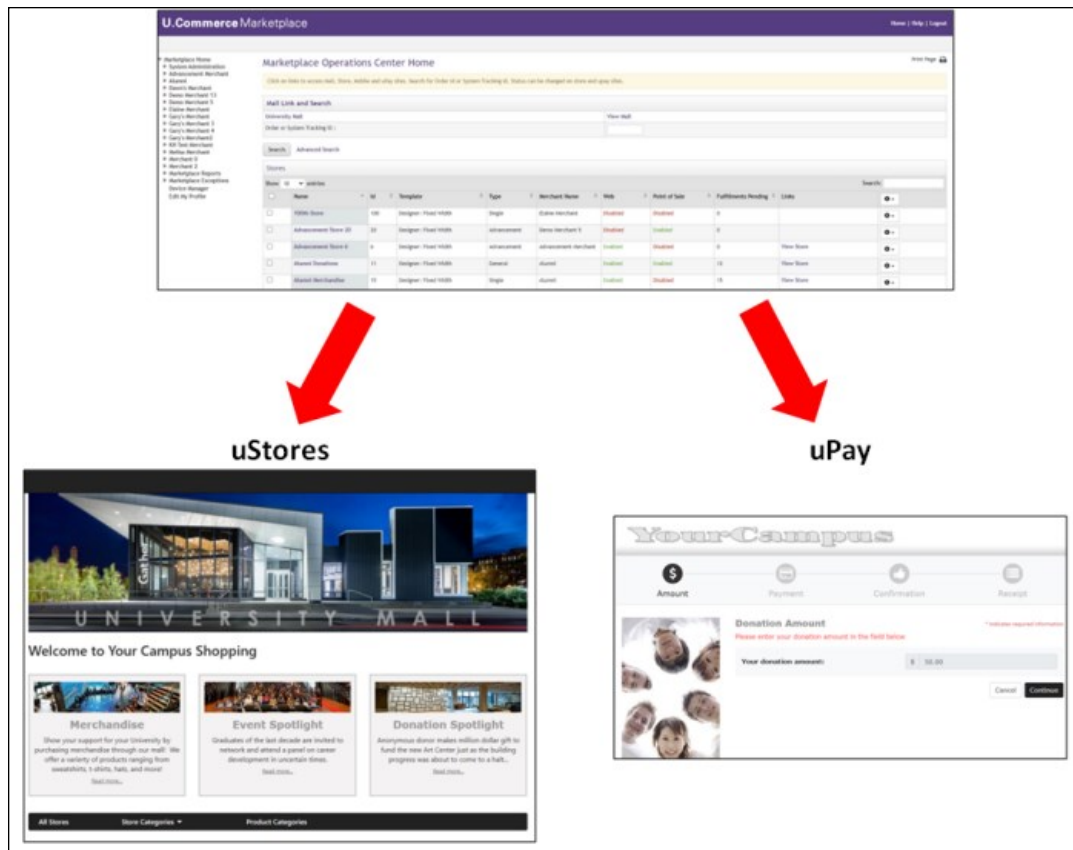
U.Commerce Marketplace

Home | Help | Logout

Marketplace Home
System Administration
Advancement Merchant
Alumni
Dave's Merchant
Demo Merchant 13
Demo Merchant 5
Elaine Merchant
Gary's Merchant
Gary's Merchant 3
Gary's Merchant 4
Gary's Merchant5
Kill Test Merchant
Mellon Merchant
Merchant 0
Merchant 2
Marketplace Reports
Marketplace Completion
Device Manager
Edit My Profile

Marketplace Operations Center Home

Print Page

Click on links to access mall, Store, Mobile and uPay sites. Search for Order Id or System Tracking Id. Status can be changed on store and upay sites.

Mall Link and Search

University Mall | View Mall

Order or System Tracking ID :

Search | Advanced Search

Stores

Show 10 entries | Search:

| | Name | Id | Template | Type | Merchant Name | Web | Point of Sale | Fulfillments Pending | Links | |
|---|---|---|---|---|---|---|---|---|---|---|
| | 100th Store | 100 | Designer : Fixed Width | Single | Elaine Merchant | Disabled | Disabled | 0 | | |
| | Advancement Store 20 | 20 | Designer : Fixed Width | advancement | Demo Merchant 5 | Disabled | Enabled | 0 | | |
| | Advancement Store 6 | 6 | Designer : Fixed Width | advancement | Advancement Merchant | Enabled | Disabled | 0 | View Store | |
| | Alumni Donations | 11 | Designer : Fixed Width | General | alumni | Enabled | Enabled | 15 | View Store | |
| | Alumni Merchandise | 15 | Designer : Fixed Width | Single | alumni | Enabled | Disabled | 15 | View Store | |

uStores

uPay

UNIVERSITY MALL

Welcome to Your Campus Shopping

Merchandise
Show your support for your University by purchasing merchandise through our mall! We offer a variety of products ranging from sweatshirts, t-shirts, hats, and more!
Read more...

Event Spotlight
Graduates of the last decade are invited to network and attend a panel on career development in uncertain times.
Read more...

Donation Spotlight
Anonymous donor makes million dollar gift to fund the new Art Center just as the building progress was about to come to a halt...
Read more...

All Stores | Store Categories | Product Categories

YourCampus

Amount | Payment | Confirmation | Receipt

Donation Amount
* Indicates required information
Please enter your donation amount in the field below

Your donation amount: $ 50.00

Cancel | Continue